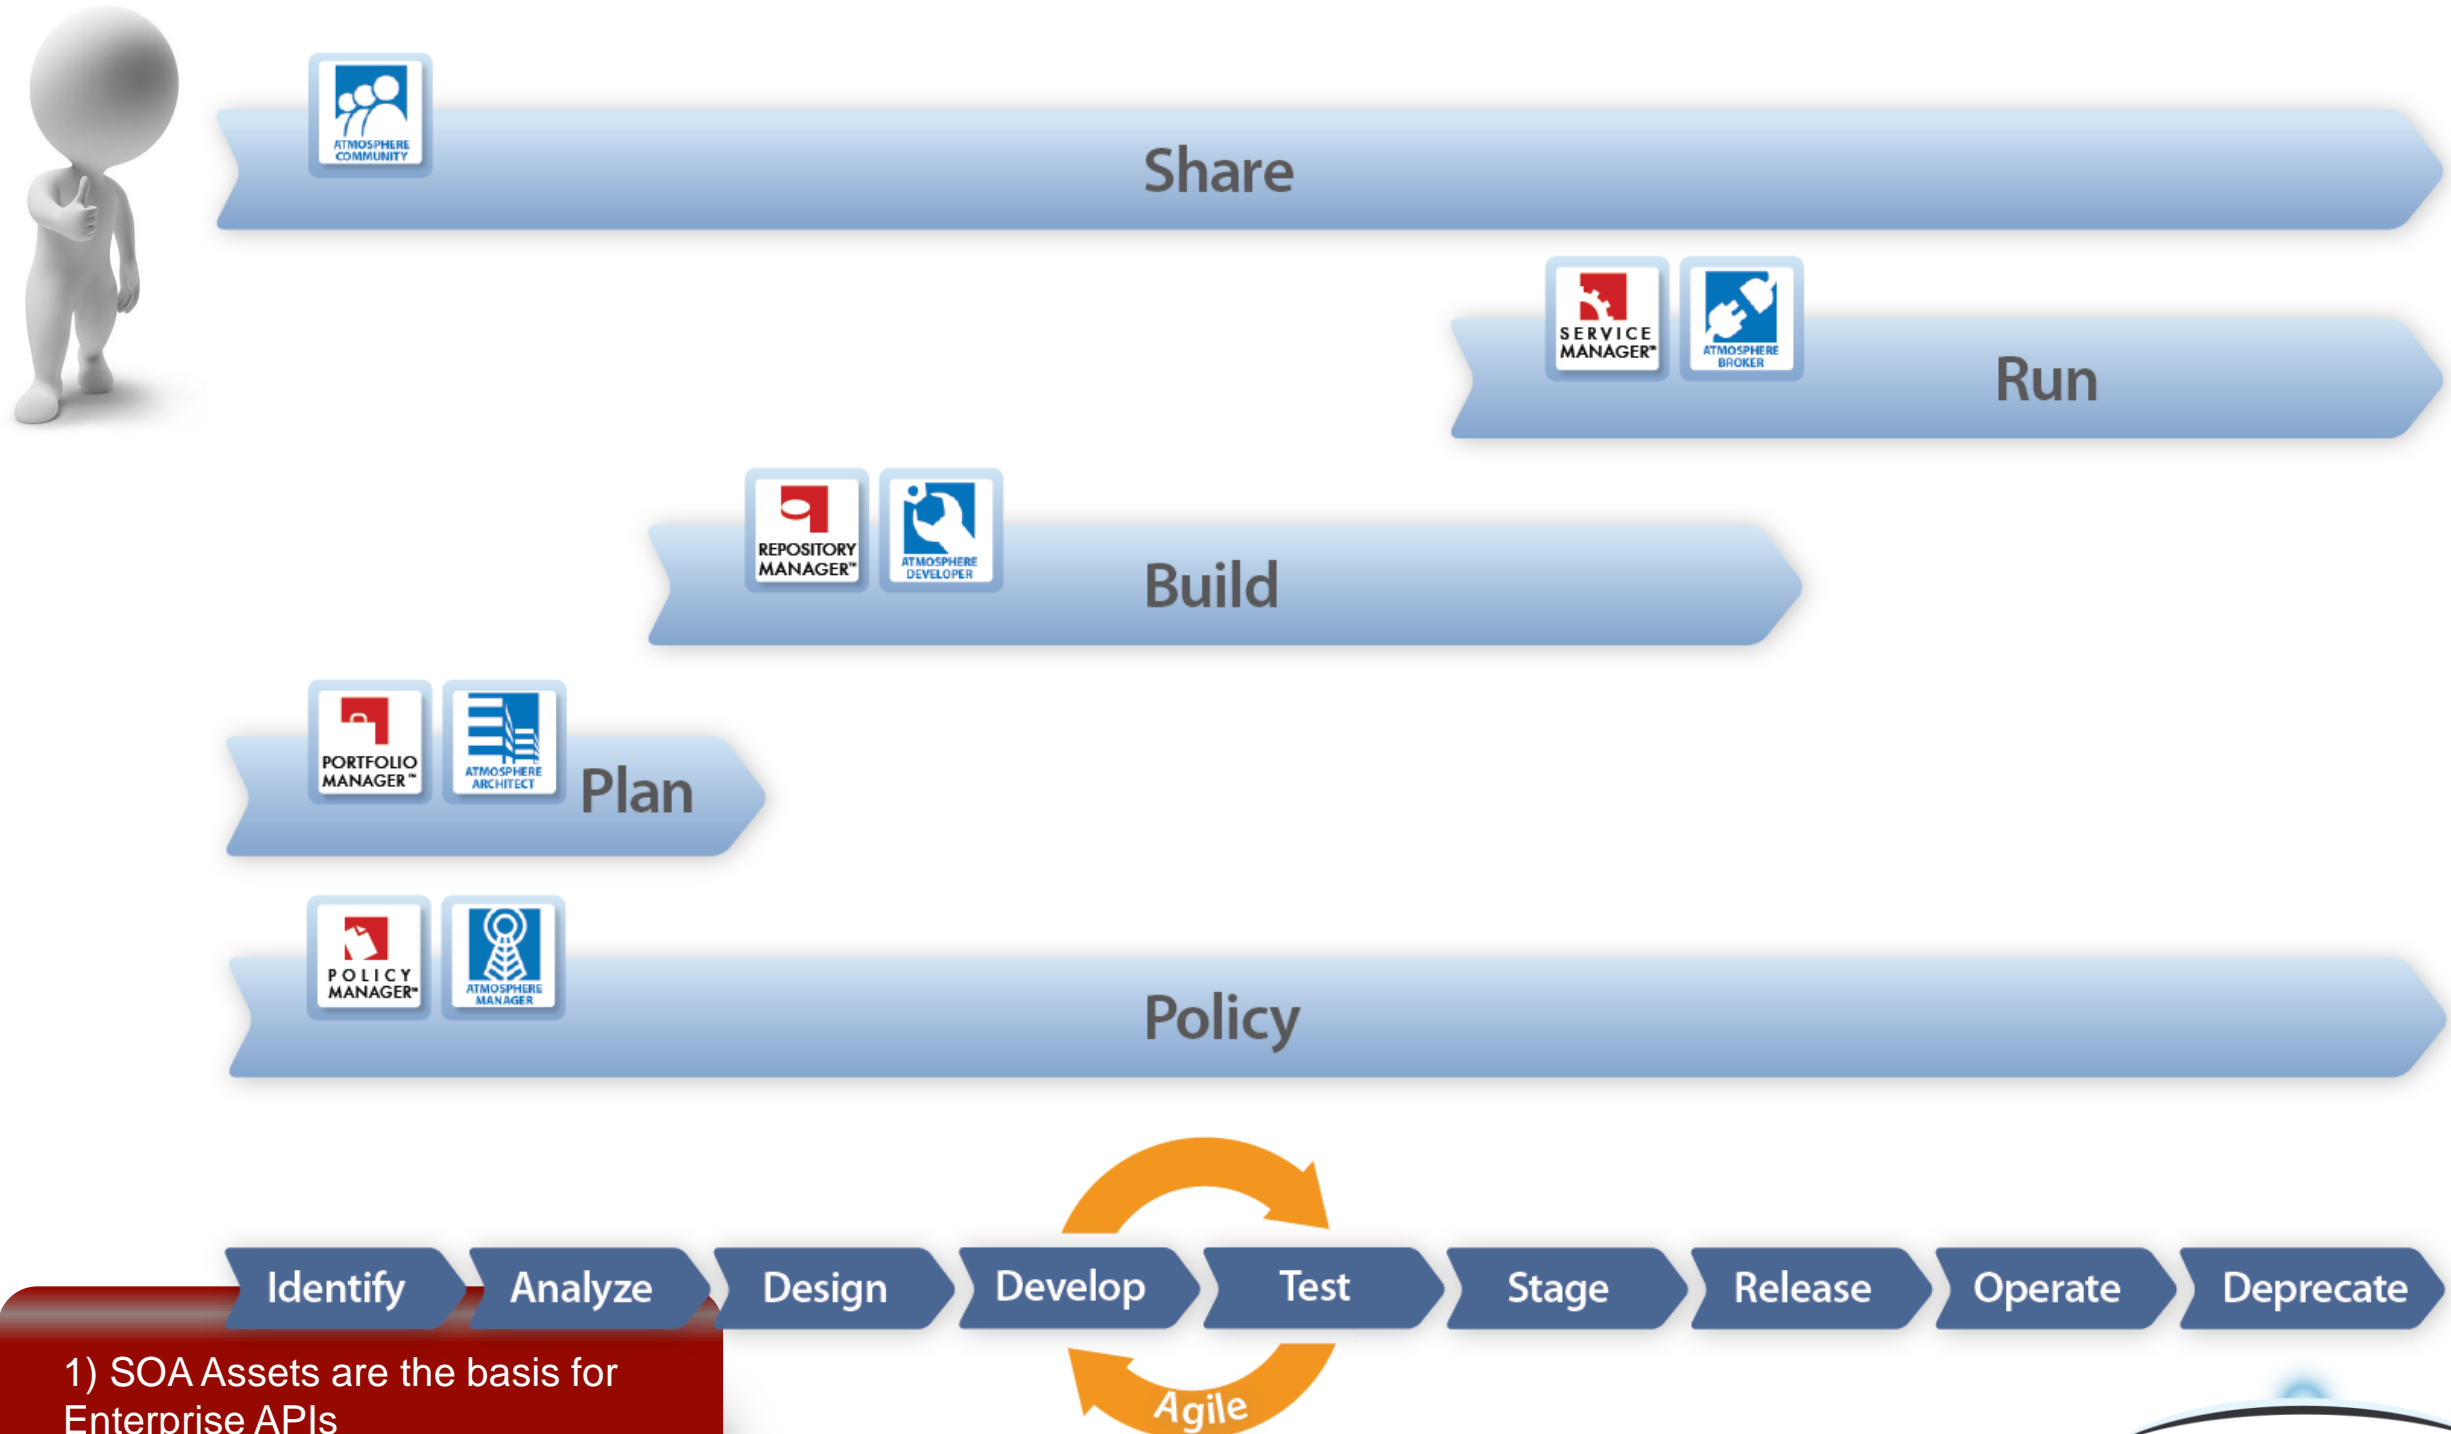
ATMOSPHERE COMMUNITY

Share

SERVICE MANAGER™

ATMOSPHERE BROKER

Run

REPOSITORY MANAGER™

ATMOSPHERE DEVELOPER

Build

PORTFOLIO MANAGER™

ATMOSPHERE ARCHITECT

Plan

POLICY MANAGER™

ATMOSPHERE MANAGER

Policy

Identify

Analyze

Design

Develop

Test

Stage

Release

Operate

Deprecate

Agile

1) SOA Assets are the basis for Enterprise APIs